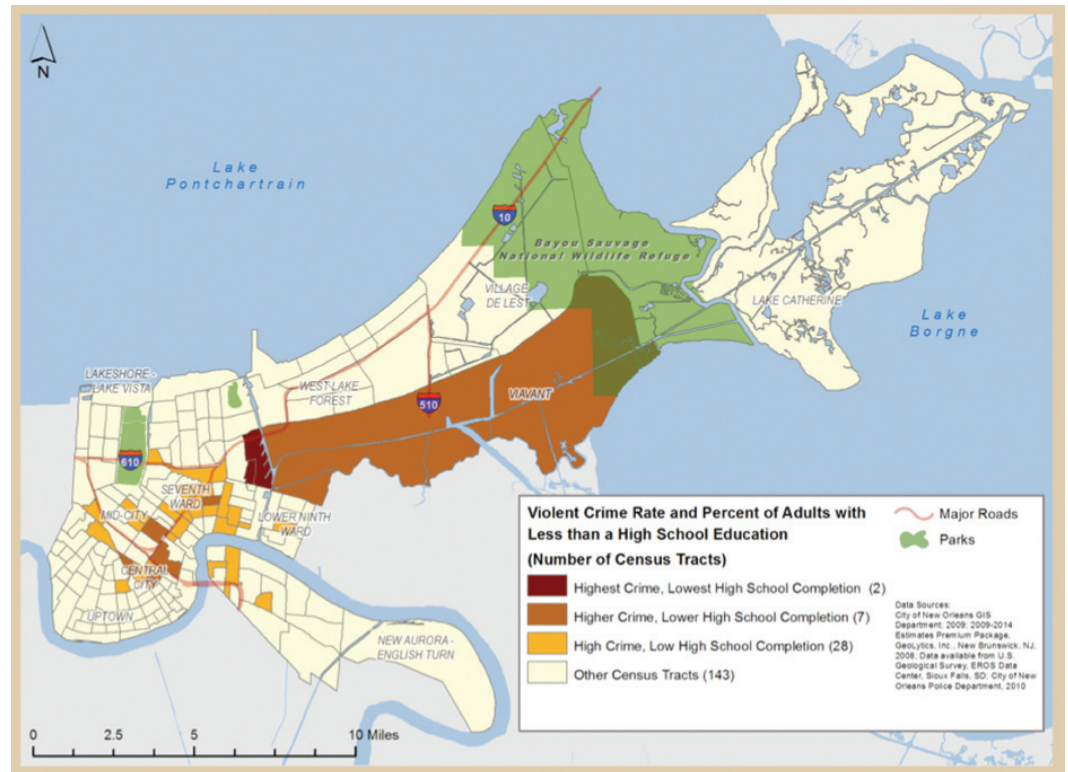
N

Lake Pontchartrain

10

Bayou Sauvage National Wildlife Refuge

VILLAGE DE L'EST

LAKE CATHERINE

Lake Borgne

LAKESHORE - LAKE VISTA

WEST LAKE FOREST

510

VIAVANT

610

SEVENTH WARD

MID-CITY

LOWER NINTH WARD

CENTRAL CITY

UPTOWN

NEW AURORA - ENGLISH TURN

Violent Crime Rate and Percent of Adults with Less than a High School Education (Number of Census Tracts)

Highest Crime, Lowest High School Completion (2)

Higher Crime, Lower High School Completion (7)

High Crime, Low High School Completion (28)

Other Census Tracts (143)

Major Roads

Parks

Data Sources: City of New Orleans GIS Department, 2009; 2009-2014 Estimates Premium Package, GeoLytics, Inc., New Brunswick, NJ, 2008; Data available from U.S. Geological Survey, EROS Data Center, Sioux Falls, SD; City of New Orleans Police Department, 2010

0 2.5 5 10 Miles